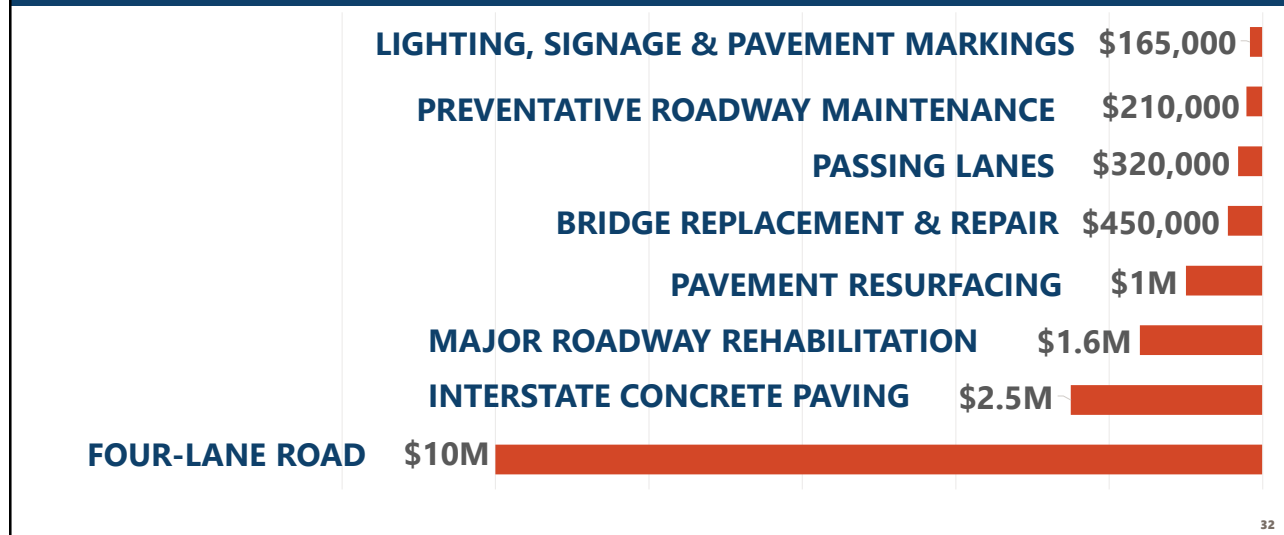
LIGHTING, SIGNAGE & PAVEMENT MARKINGS $165,000
PREVENTATIVE ROADWAY MAINTENANCE $210,000
PASSING LANES $320,000
BRIDGE REPLACEMENT & REPAIR $450,000
PAVEMENT RESURFACING $1M
MAJOR ROADWAY REHABILITATION $1.6M
INTERSTATE CONCRETE PAVING $2.5M
FOUR-LANE ROAD $10M

32